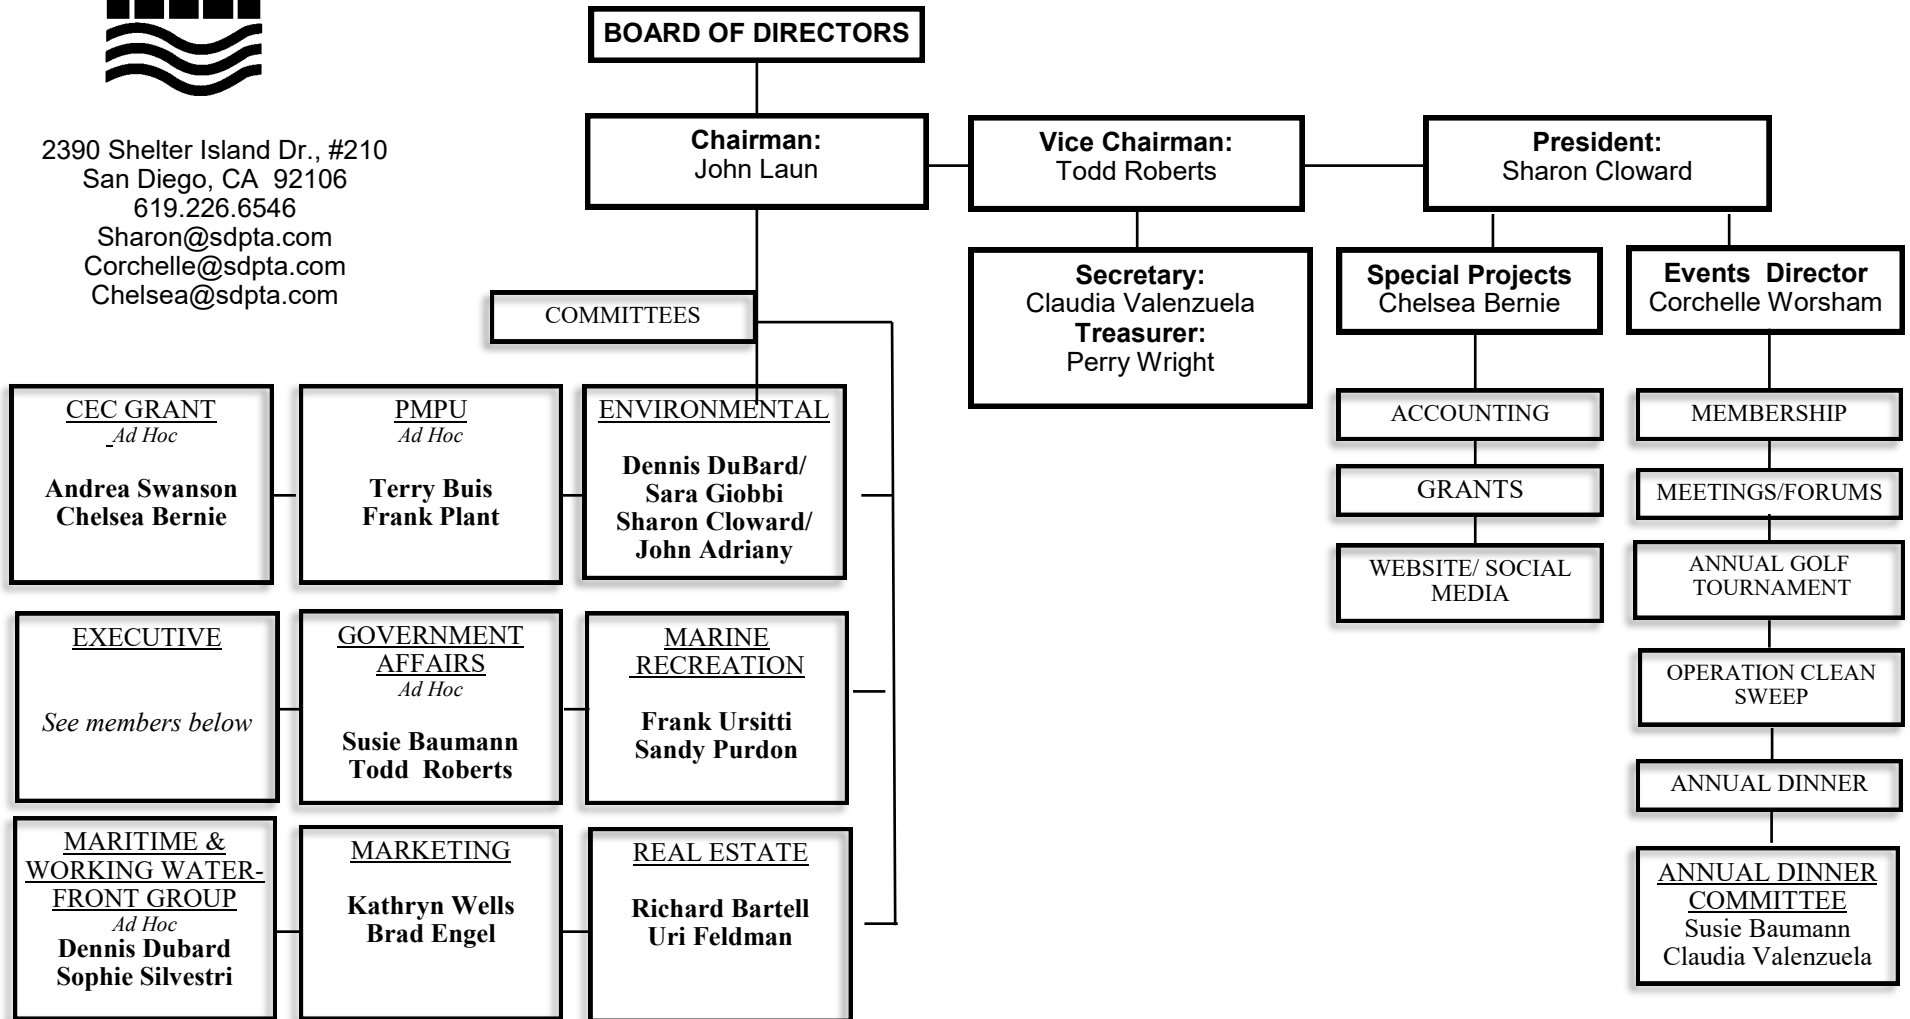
2390 Shelter Island Dr., #210
San Diego, CA 92106
619.226.6546
Sharon@sdpta.com
Corchelle@sdpta.com
Chelsea@sdpta.com

BOARD OF DIRECTORS

Chairman:
John Laun

Vice Chairman:
Todd Roberts

President:
Sharon Cloward

Secretary:
Claudia Valenzuela
Treasurer:
Perry Wright

Special Projects
Chelsea Bernie

Events Director
Corchelle Worsham

COMMITTEES

CEC GRANT
Ad Hoc
Andrea Swanson
Chelsea Bernie

PMPU
Ad Hoc
Terry Buis
Frank Plant

ENVIRONMENTAL
Dennis DuBard/
Sara Giobbi
Sharon Cloward/
John Adriany

EXECUTIVE
See members below

GOVERNMENT AFFAIRS
Ad Hoc
Susie Baumann
Todd Roberts

MARINE RECREATION
Frank Ursitti
Sandy Purdon

MARITIME & WORKING WATERFRONT GROUP
Ad Hoc
Dennis Dubard
Sophie Silvestri

MARKETING
Kathryn Wells
Brad Engel

REAL ESTATE
Richard Bartell
Uri Feldman

ACCOUNTING

GRANTS

WEBSITE/ SOCIAL MEDIA

MEMBERSHIP

MEETINGS/FORUMS

ANNUAL GOLF TOURNAMENT

OPERATION CLEAN SWEEP

ANNUAL DINNER

ANNUAL DINNER COMMITTEE
Susie Baumann
Claudia Valenzuela